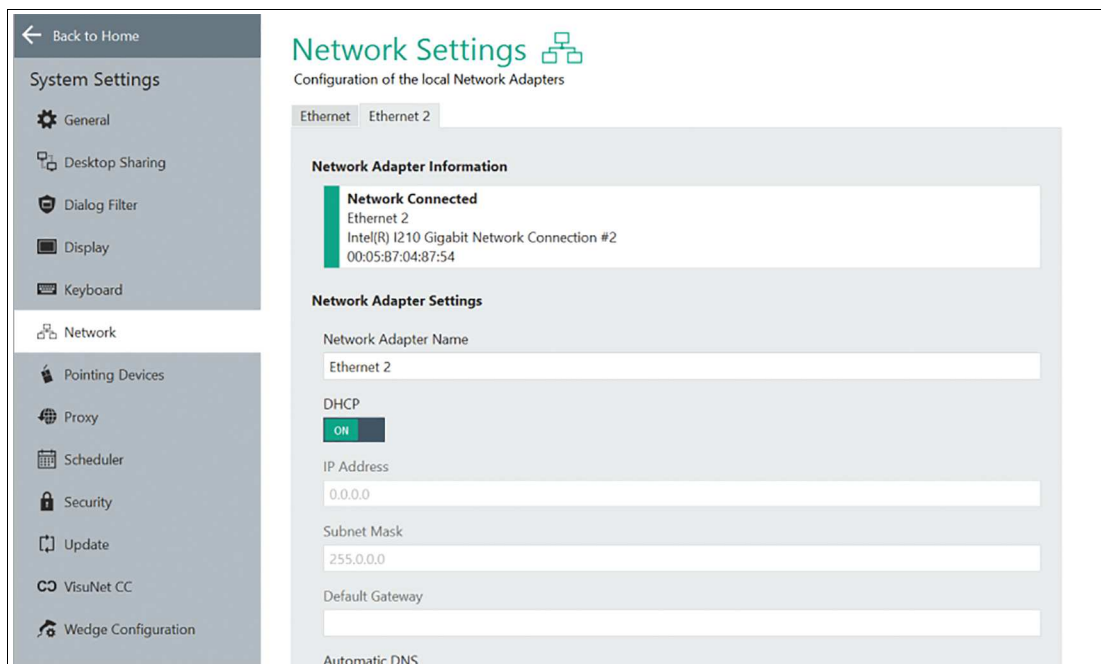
Back to Home

System Settings

General

Desktop Sharing

Dialog Filter

Display

Keyboard

Network

Pointing Devices

Proxy

Scheduler

Security

Update

VisuNet CC

Wedge Configuration

Network Settings

Configuration of the local Network Adapters

Ethernet Ethernet 2

Network Adapter Information

Network Connected
Ethernet 2
Intel(R) I210 Gigabit Network Connection #2
00:05:B7:04:87:54

Network Adapter Settings

Network Adapter Name

Ethernet 2

DHCP

ON

IP Address

0.0.0.0

Subnet Mask

255.0.0.0

Default Gateway

Automatic DNS